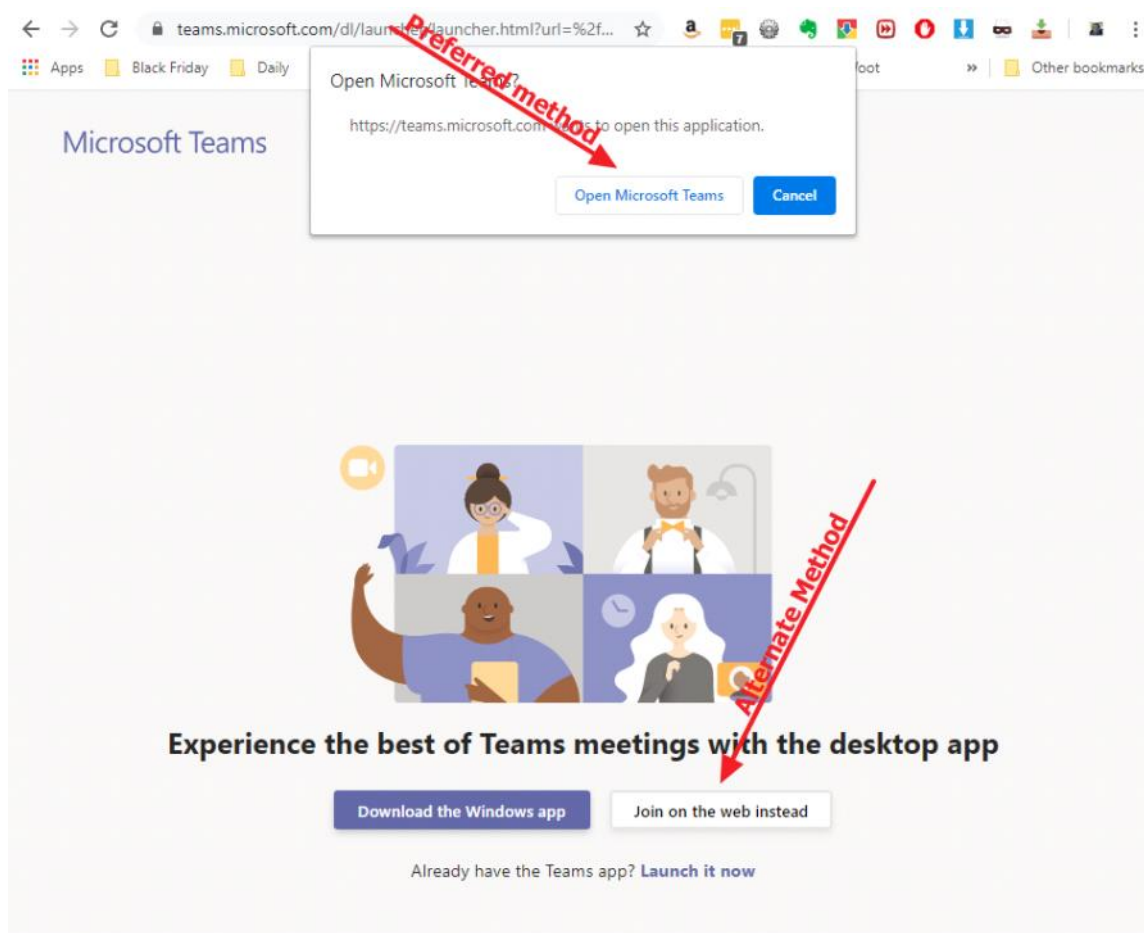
teams.microsoft.com/dl/launcher/launcher.html?url=%2f...

Apps Black Friday Daily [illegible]loot » Other bookmarks

Open Microsoft Teams?

https://teams.microsoft.com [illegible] to open this application.

Open Microsoft Teams Cancel

Preferred method

Microsoft Teams

Alternate Method

Experience the best of Teams meetings with the desktop app

Download the Windows app Join on the web instead

Already have the Teams app? Launch it now